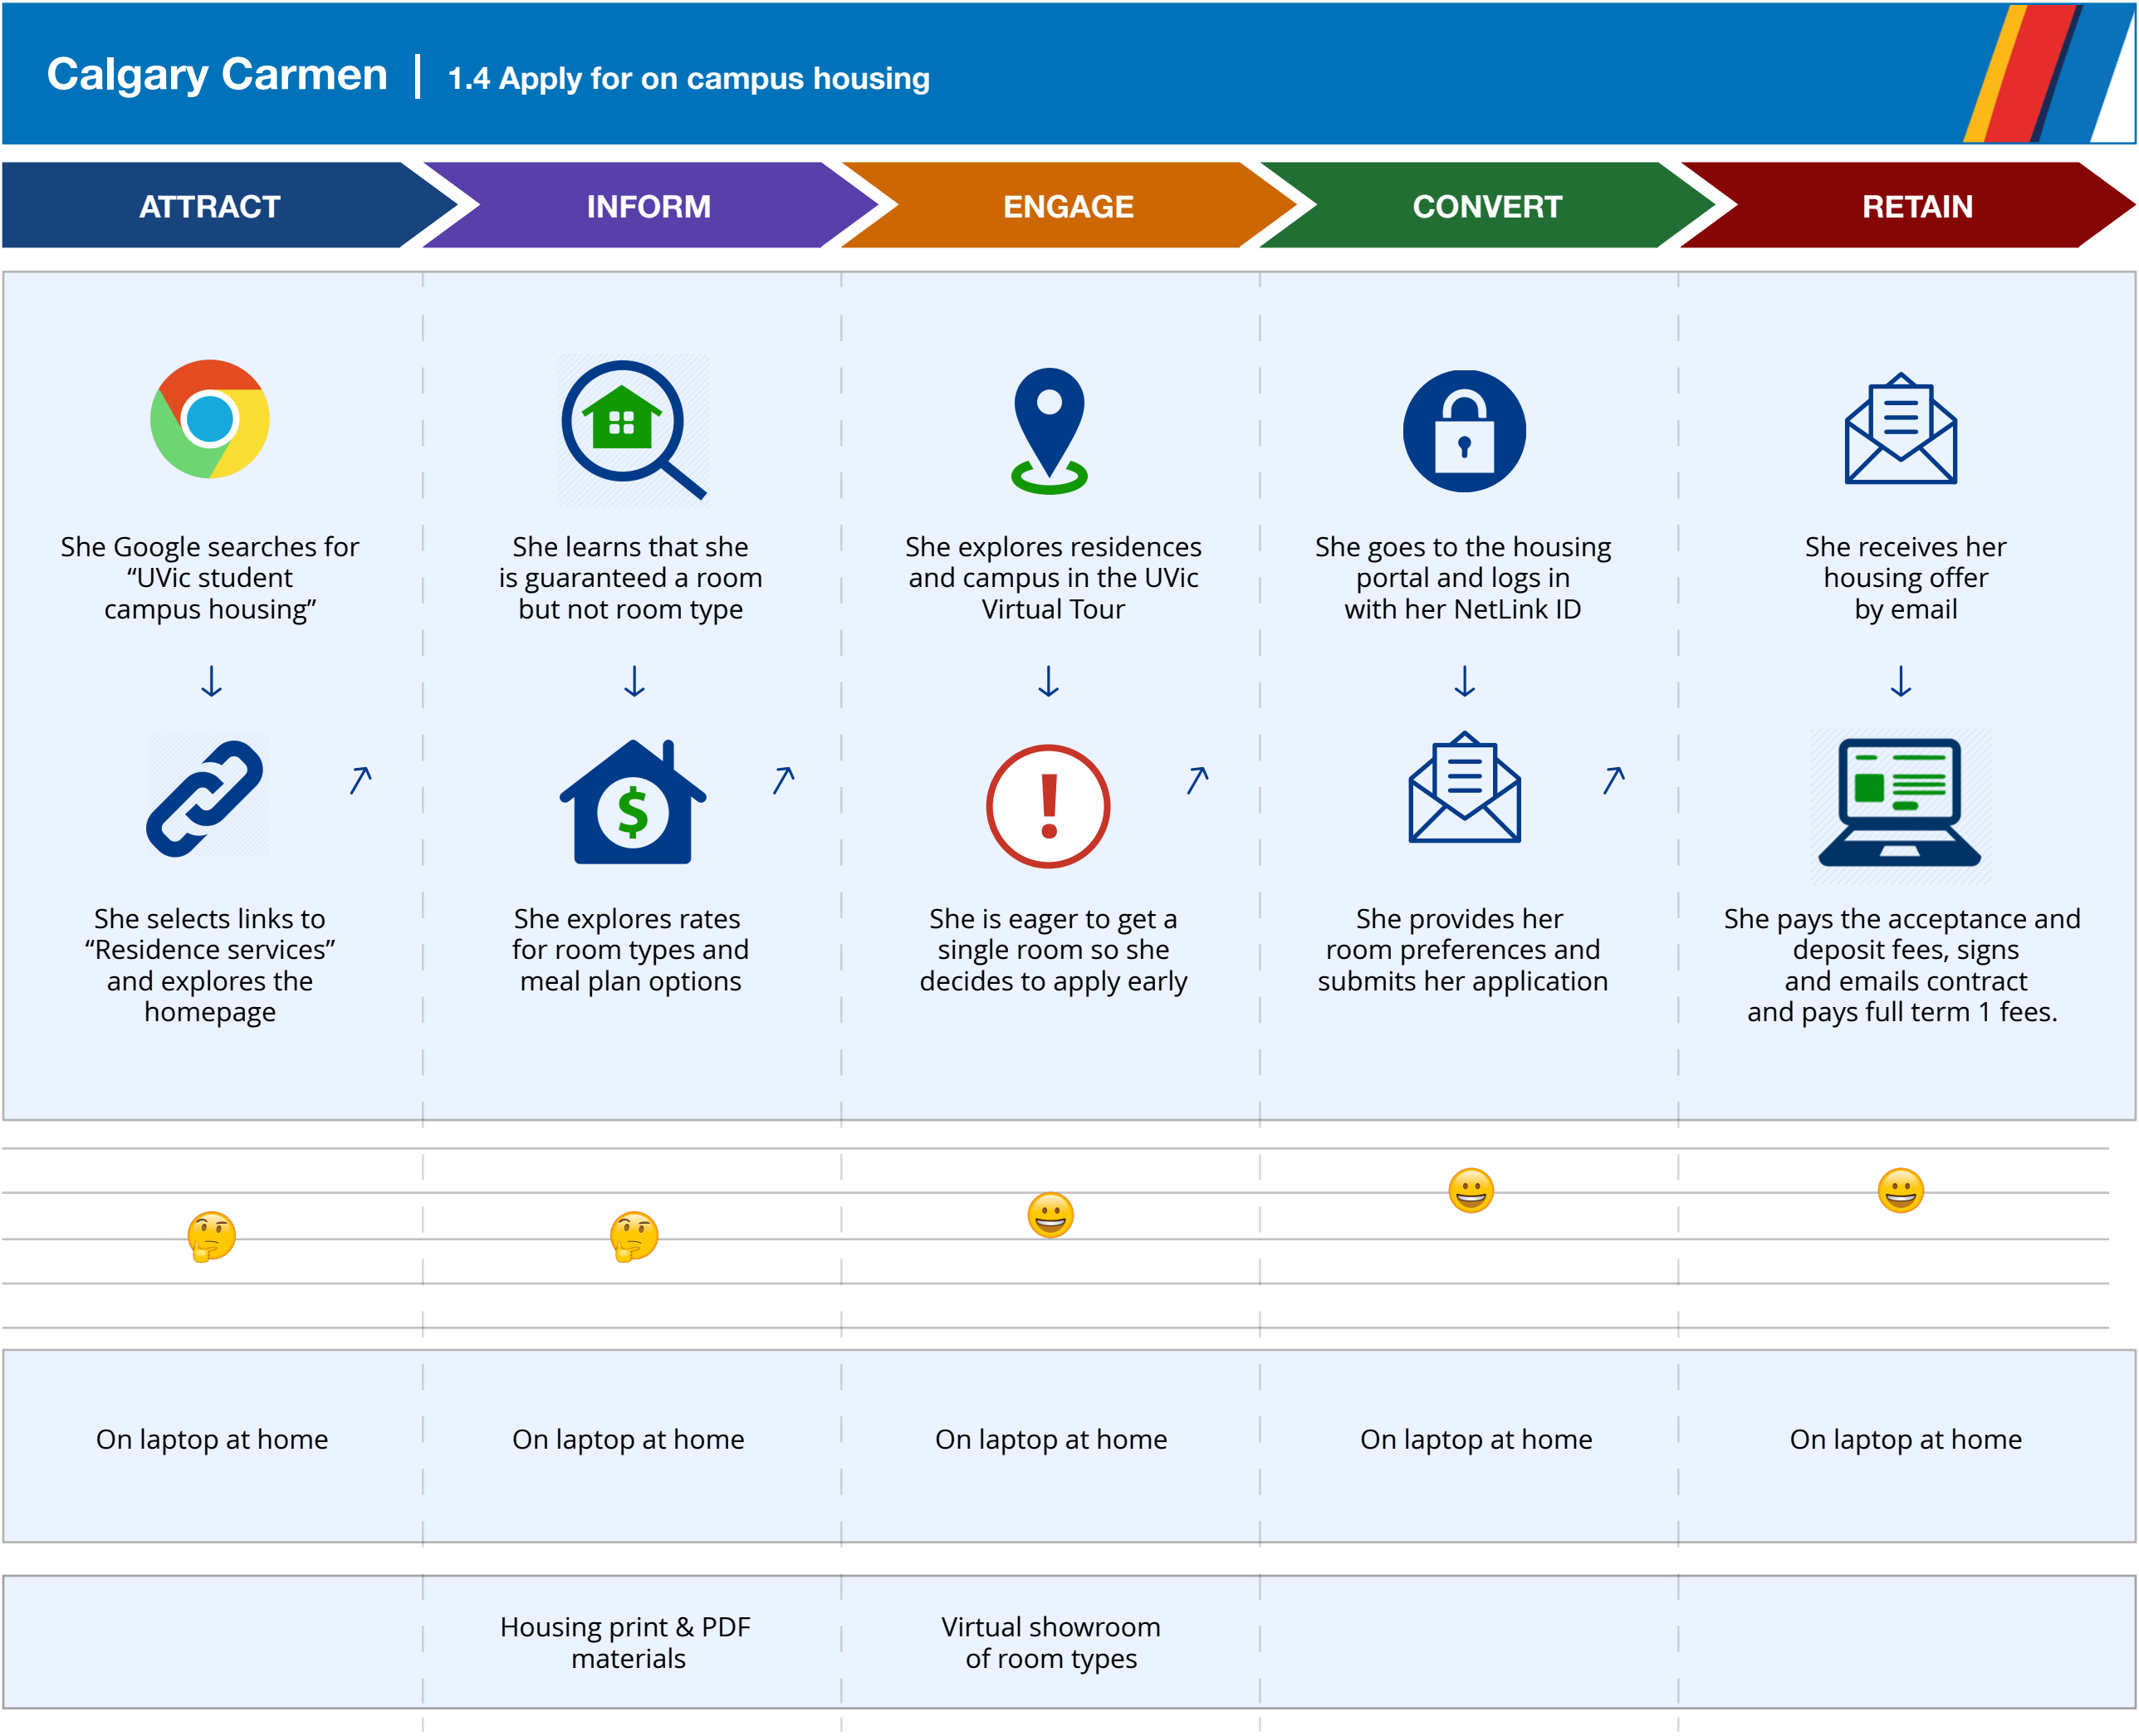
Calgary Carmen | 1.4 Apply for on campus housing

| ATTRACT | INFORM | ENGAGE | CONVERT | RETAIN |
|---|---|---|---|---|
| She Google searches for "UVic student campus housing" | She learns that she is guaranteed a room but not room type | She explores residences and campus in the UVic Virtual Tour | She goes to the housing portal and logs in with her NetLink ID | She receives her housing offer by email |
| She selects links to "Residence services" and explores the homepage | She explores rates for room types and meal plan options | She is eager to get a single room so she decides to apply early | She provides her room preferences and submits her application | She pays the acceptance and deposit fees, signs and emails contract and pays full term 1 fees. |
| On laptop at home | On laptop at home | On laptop at home | On laptop at home | On laptop at home |
| | Housing print & PDF materials | Virtual showroom of room types | | |